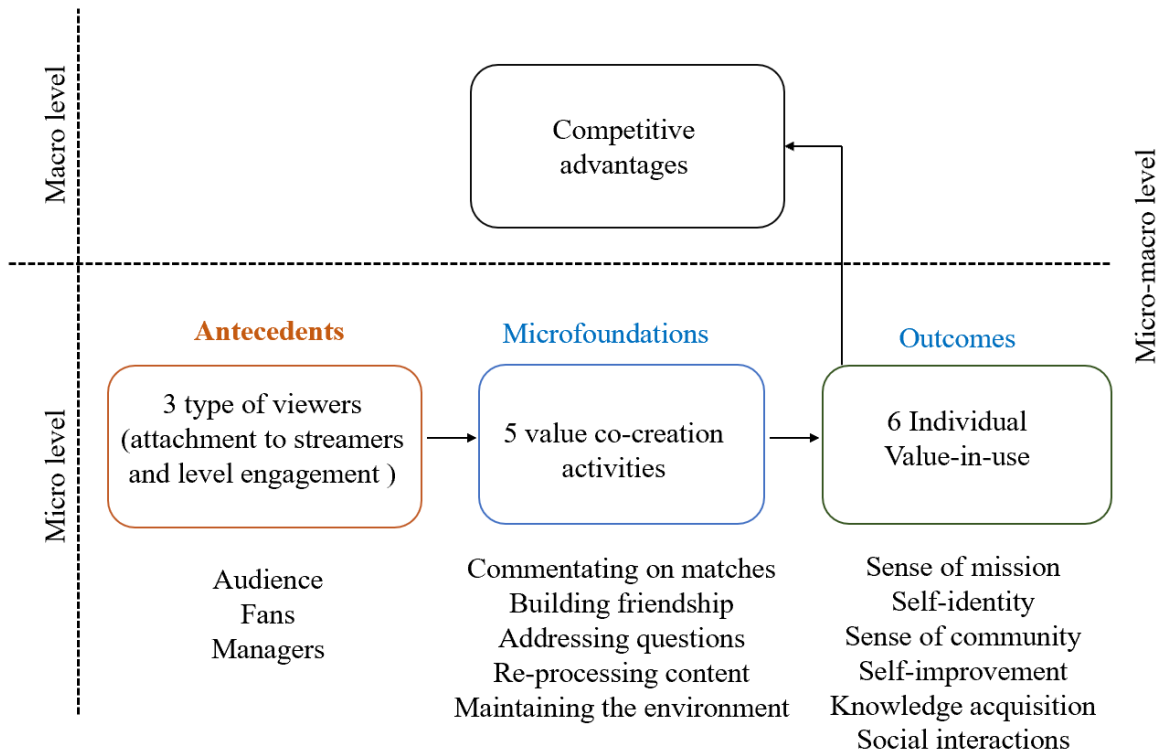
Macro level

Competitive advantages

Micro-macro level

Micro level

Antecedents

3 type of viewers (attachment to streamers and level engagement )

Audience
Fans
Managers

Microfoundations

5 value co-creation activities

Commentating on matches
Building friendship
Addressing questions
Re-processing content
Maintaining the environment

Outcomes

6 Individual Value-in-use

Sense of mission
Self-identity
Sense of community
Self-improvement
Knowledge acquisition
Social interactions